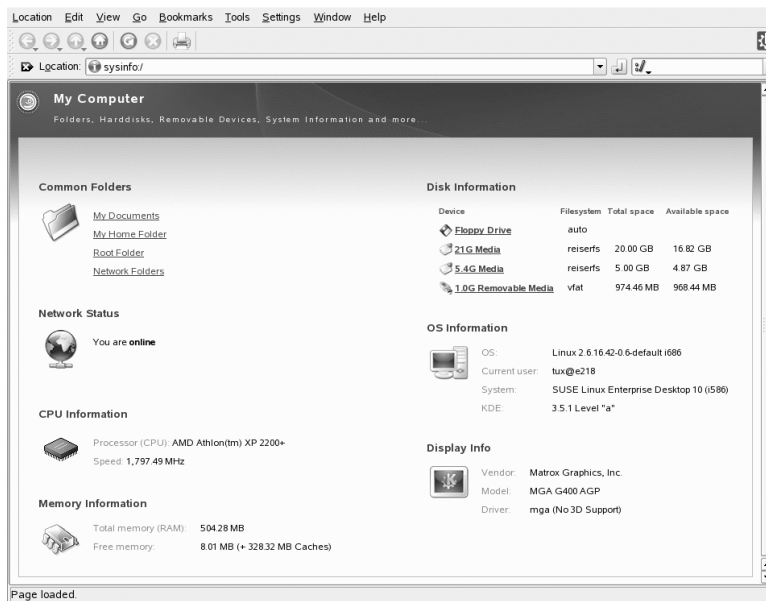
Location Edit View Go Bookmarks Tools Settings Window Help

Location: sysinfo:/

My Computer

Folders, Harddisks, Removable Devices, System Information and more...

Common Folders

My Documents
My Home Folder
Root Folder
Network Folders

Network Status

You are **online**

CPU Information

Processor (CPU): AMD Athlon(tm) XP 2200+
Speed: 1,797.49 MHz

Memory Information

Total memory (RAM): 504.28 MB
Free memory: 8.01 MB (+ 328.32 MB Caches)

Disk Information

| Device | Filesystem | Total space | Available space |
|---|---|---|---|
| Floppy Drive | auto | | |
| 21G Media | reiserfs | 20.00 GB | 16.82 GB |
| 5.4G Media | reiserfs | 5.00 GB | 4.87 GB |
| 1.0G Removable Media | vfat | 974.46 MB | 968.44 MB |

OS Information

OS: Linux 2.6.16.42-0.6-default i686
Current user: tux@e218
System: SUSE Linux Enterprise Desktop 10 (i586)
KDE: 3.5.1 Level "a"

Display Info

Vendor: Matrox Graphics, Inc.
Model: MGA G400 AGP
Driver: mga (No 3D Support)

Page loaded.